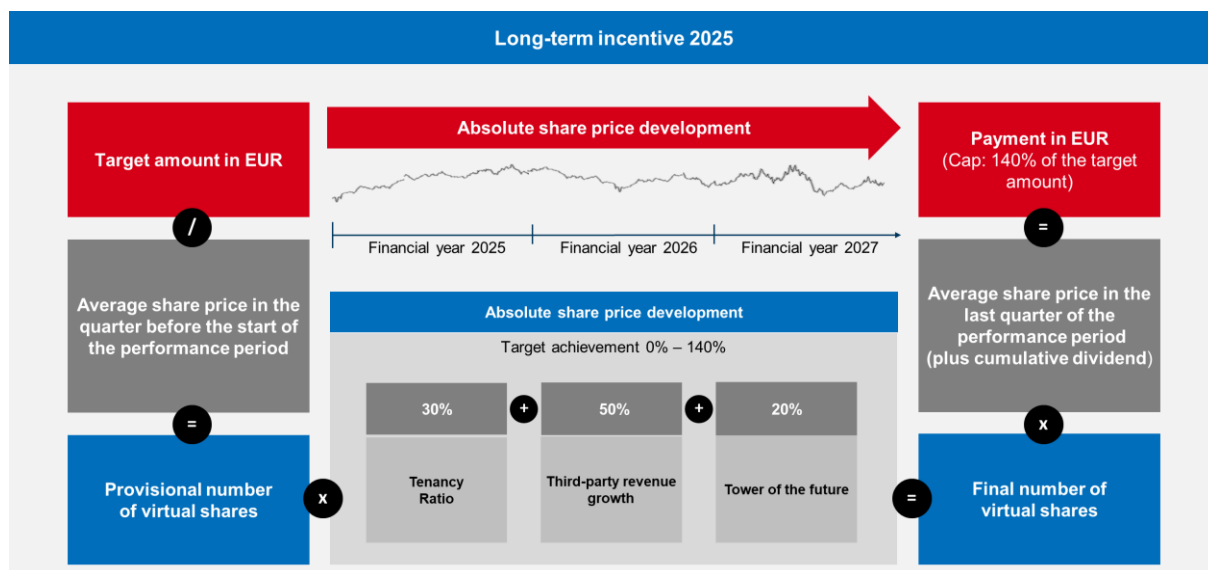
Long-term incentive 2025

Target amount in EUR

/

Average share price in the quarter before the start of the performance period

=

Provisional number of virtual shares

x

Absolute share price development

Financial year 2025

Financial year 2026

Financial year 2027

Absolute share price development

Target achievement 0% – 140%

30%

+

50%

+

20%

Tenancy Ratio

Third-party revenue growth

Tower of the future

Payment in EUR
(Cap: 140% of the target amount)

=

Average share price in the last quarter of the performance period (plus cumulative dividend)

x

=

Final number of virtual shares